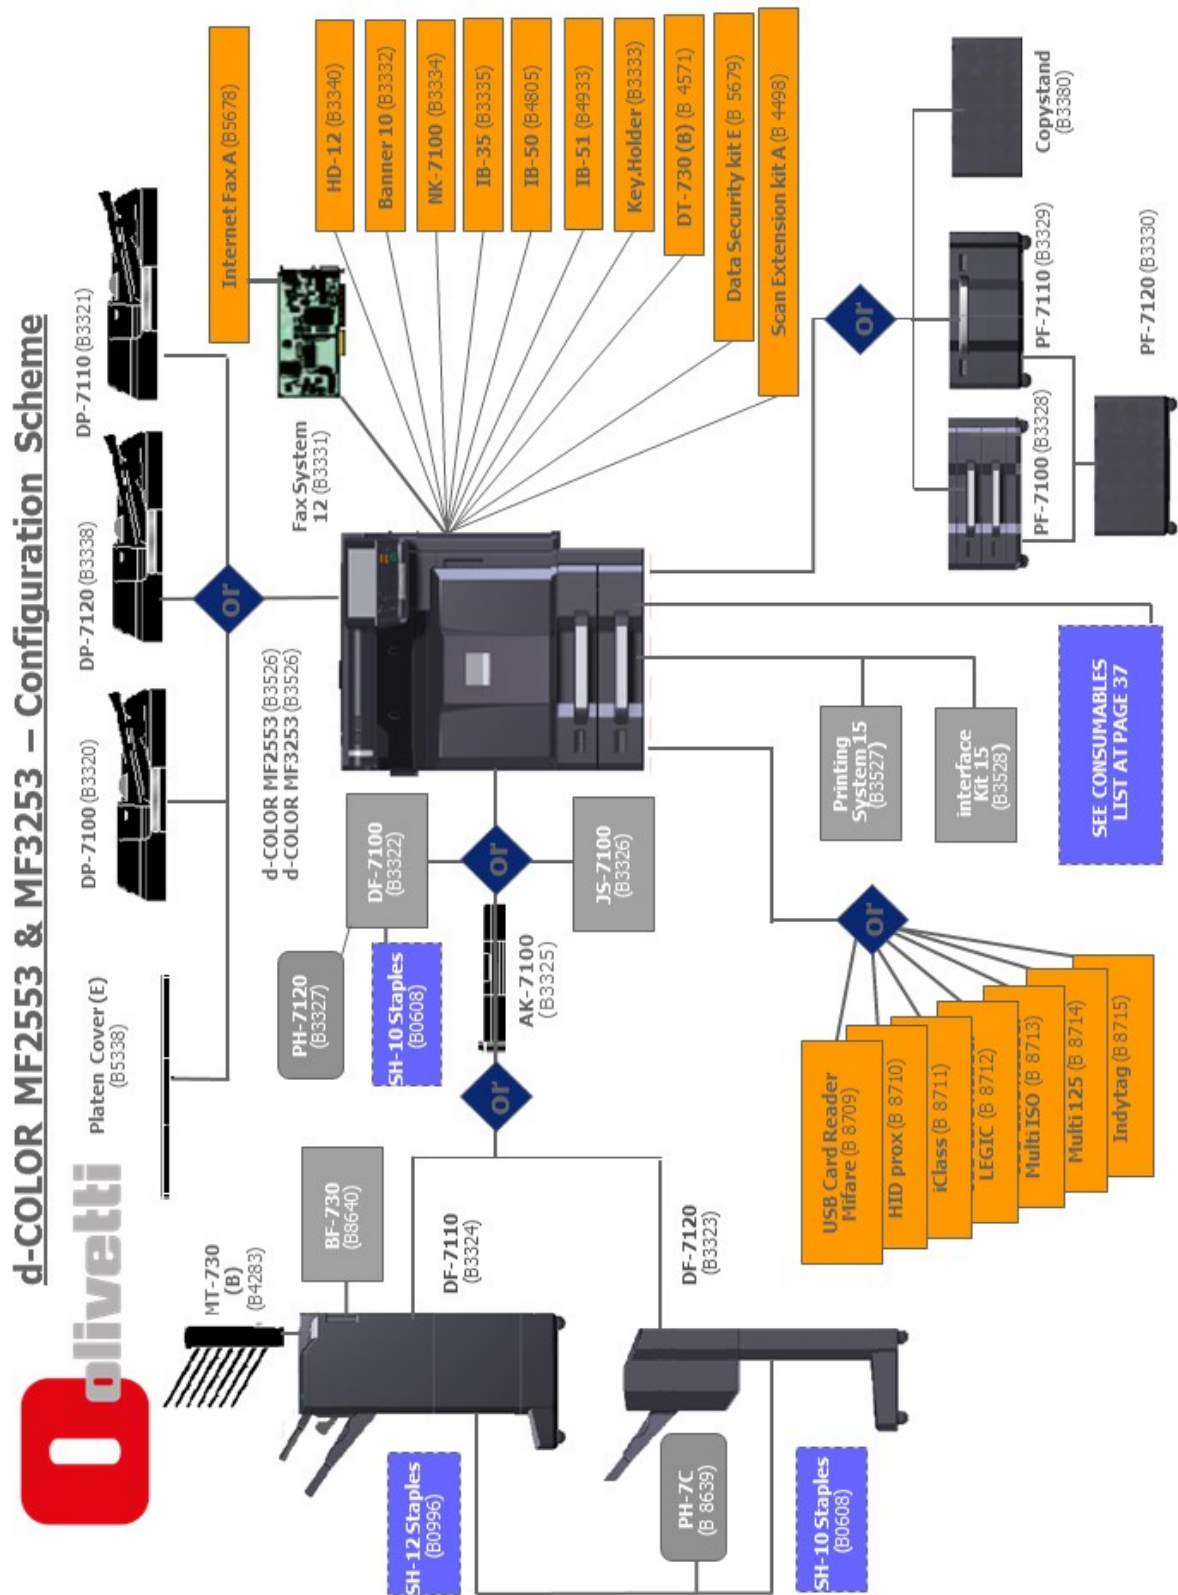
olivetti

d-COLOR MF2553 & MF3253 – Configuration Scheme

Platen Cover (E) (B5338)

DP-7100 (B3320)

DP-7120 (B3338)

DP-7110 (B3321)

or

Internet Fax A (B5678)

Fax System 12 (B3331)

HD-12 (B3340)

Banner 10 (B3332)

NK-7100 (B3334)

IB-35 (B3335)

IB-50 (B4805)

IB-51 (B4933)

Key.Holder (B3333)

DT-730 (B) (B 4571)

Data Security kit E (B 5679)

Scan Extension kit A (B 4498)

Copystand (B3380)

or

PF-7110 (B3329)

PF-7120 (B3330)

PF-7100 (B3328)

d-COLOR MF2553 (B3526)
d-COLOR MF3253 (B3526)

Printing System 15 (B3527)

interface Kit 15 (B3528)

SEE CONSUMABLES LIST AT PAGE 37

DF-7100 (B3322)

or

JS-7100 (B3326)

PH-7120 (B3327)

SH-10 Staples (B0608)

AK-7100 (B3325)

or

or

USB Card Reader Mifare (B 8709)

HID prox (B 8710)

iClass (B 8711)

LEGIC (B 8712)

Multi ISO (B 8713)

Multi 125 (B 8714)

Indytag (B 8715)

MT-730 (B) (B4283)

BF-730 (B8640)

DF-7110 (B3324)

DF-7120 (B3323)

SH-12 Staples (B0996)

PH-7C (B 8639)

SH-10 Staples (B0608)